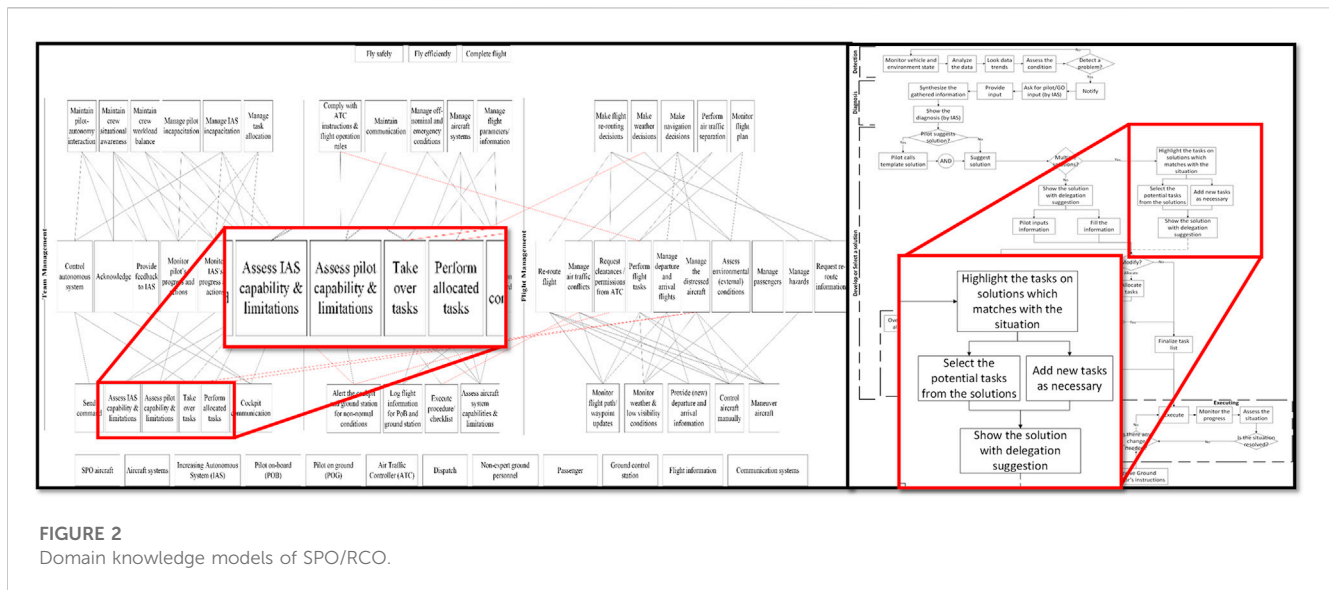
Fly safely | Fly efficiently | Complete flight

Maintain pilot-autonomy interaction | Maintain crew situational awareness | Maintain crew workload balance | Manage pilot incapacitation | Manage IAS incapacitation | Manage task allocation

Comply with ATC instructions & flight operation rules | Maintain communication | Manage off-nominal and emergency conditions | Manage aircraft systems | Manage flight parameters/ information

Make flight re-routing decisions | Make weather decisions | Make navigation decisions | Perform air traffic separation | Monitor flight plan

Team Management

Control autonomous system | Acknowledge | Provide feedback to IAS | Monitor pilot's progress and actions | Monitor IAS's progress & actions

Assess IAS capability & limitations | Assess pilot capability & limitations | Take over tasks | Perform allocated tasks | co

Flight Management

Re-route flight | Manage air traffic conflicts | Request clearances / permissions from ATC | Perform flight tasks | Manage departure and arrival flights | Manage the distressed aircraft | Assess environmental (external) conditions | Manage passengers | Manage hazards | Request re-route information

Send command | Assess IAS capability & limitations | Assess pilot capability & limitations | Take over tasks | Perform allocated tasks | Cockpit communication

Alert the cockpit or ground station for non-normal conditions | Log flight information for PoB and ground station | Execute procedure/ checklist | Assess aircraft system capabilities & limitations

Monitor flight path/ waypoint updates | Monitor weather & low visibility conditions | Provide (new) departure and arrival information | Control aircraft manually | Maneuver aircraft

SPO aircraft | Aircraft systems | Increasing Autonomous System (IAS) | Pilot on-board (POB) | Pilot on ground (POG) | Air Traffic Controller (ATC) | Dispatch | Non-expert ground personnel | Passenger | Ground control station | Flight information | Communication systems

Detection
Monitor vehicle and environment state | Analyze the data | Look data trends | Assess the condition | Detect a problem? | Notify

Diagnosis
Synthesize the gathered information | Provide input | Ask for pilot/GO input (by IAS) | Show the diagnosis (by IAS) | Pilot suggests solution?

Develop or Select a solution
Pilot calls template solution | AND | Suggest solution | Multiple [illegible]

Highlight the tasks on solutions which matches with the situation | Select the potential tasks from the solutions | Add new tasks as necessary | Show the solution with delegation suggestion

Show the solution with delegation suggestion | Pilot inputs information | Fill the information | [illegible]dify? | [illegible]llocate tasks | Finalize task list

Highlight the tasks on solutions which matches with the situation
Select the potential tasks from the solutions
Add new tasks as necessary
Show the solution with delegation suggestion

Executing
Execute | Monitor the progress | Assess the situation | Is the situation resolved? | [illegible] change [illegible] | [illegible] Ground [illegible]'s instructions

FIGURE 2
Domain knowledge models of SPO/RCO.